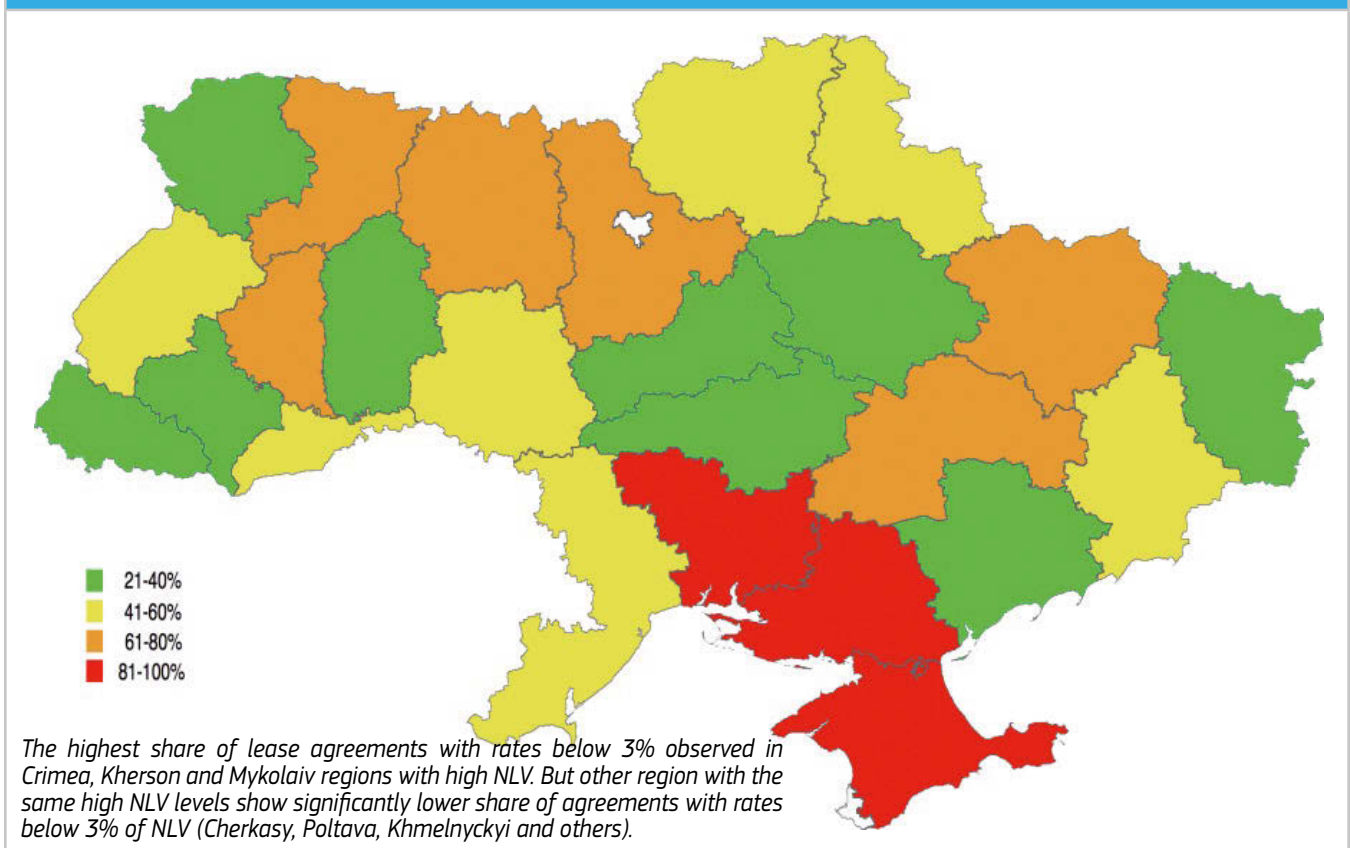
21-40%
41-60%
61-80%
81-100%

The highest share of lease agreements with rates below 3% observed in Crimea, Kherson and Mykolaiv regions with high NLV. But other region with the same high NLV levels show significantly lower share of agreements with rates below 3% of NLV (Cherkasy, Poltava, Khmelnyckyi and others).